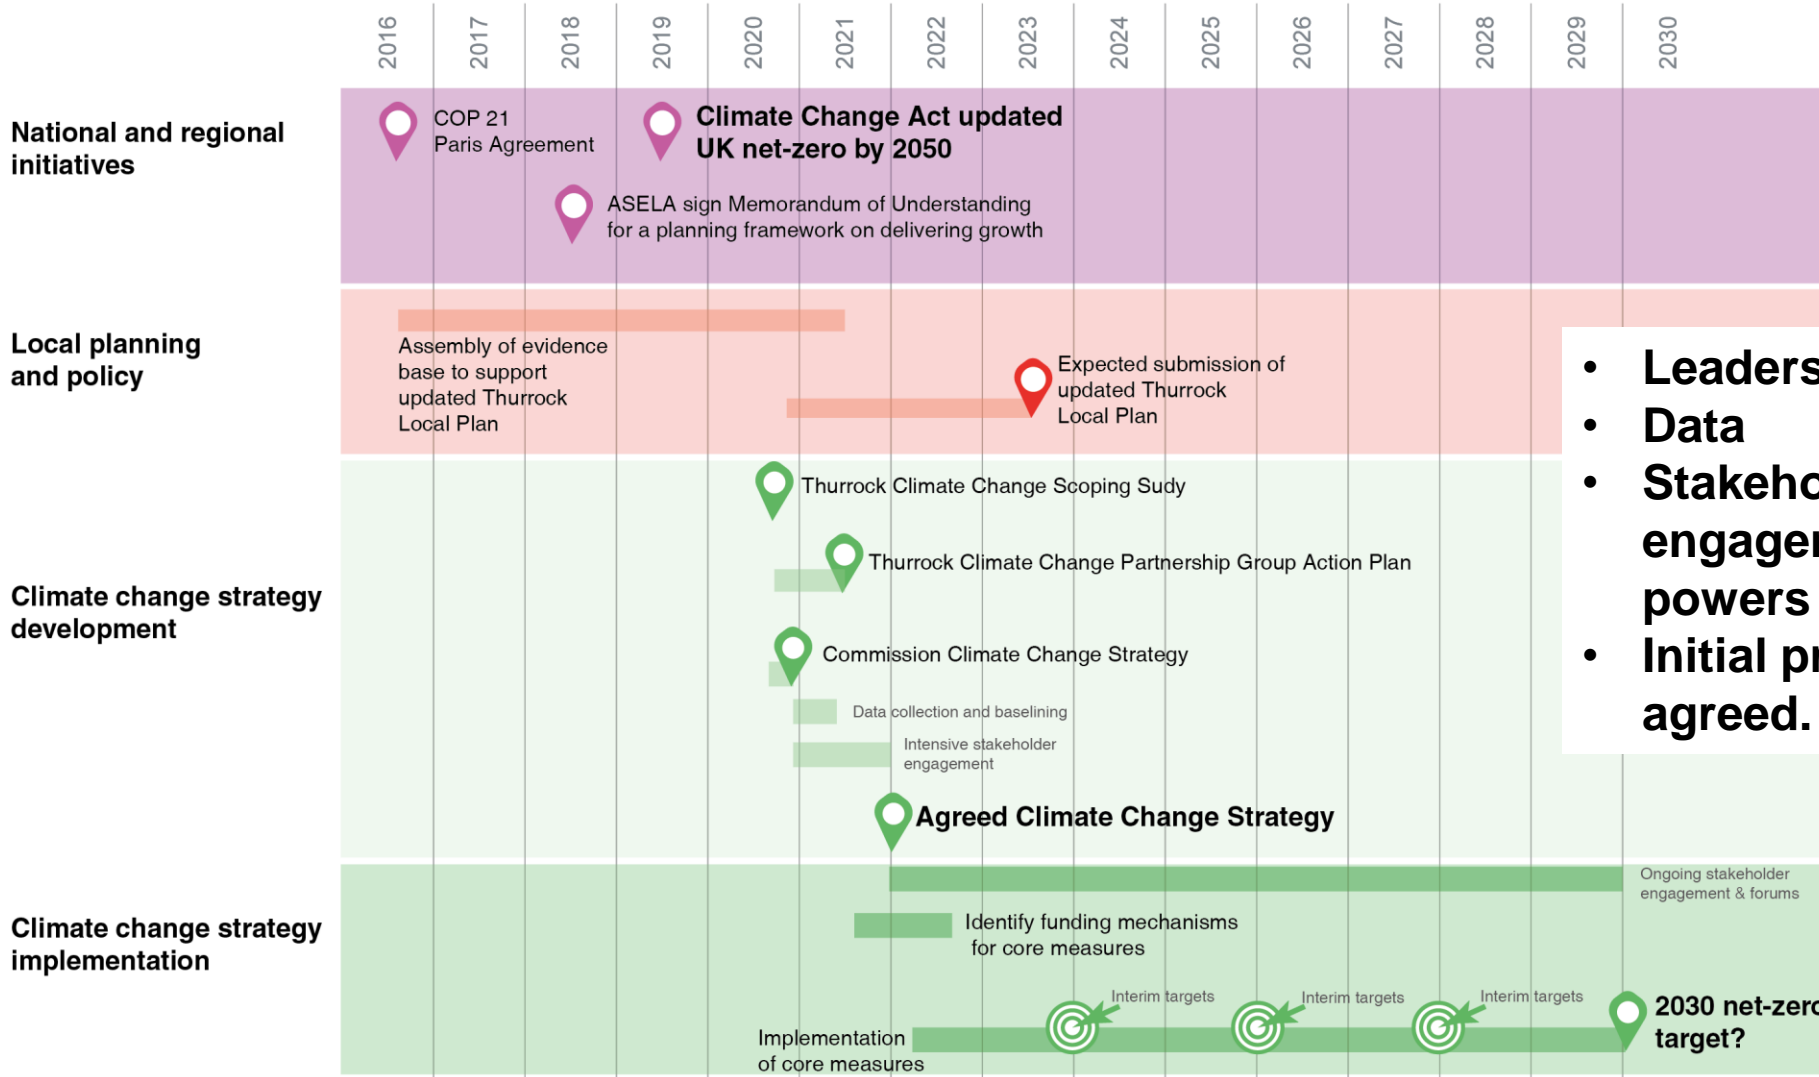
2016 2017 2018 2019 2020 2021 2022 2023 2024 2025 2026 2027 2028 2029 2030

National and regional initiatives

COP 21
Paris Agreement

Climate Change Act updated
UK net-zero by 2050

ASELA sign Memorandum of Understanding for a planning framework on delivering growth

Local planning and policy

Assembly of evidence base to support updated Thurrock Local Plan

Expected submission of updated Thurrock Local Plan

• Leaders
• Data
• Stakeho engager powers
• Initial pr agreed.

Climate change strategy development

Thurrock Climate Change Scoping Sudy

Thurrock Climate Change Partnership Group Action Plan

Commission Climate Change Strategy

Data collection and baselining

Intensive stakeholder engagement

Agreed Climate Change Strategy

Climate change strategy implementation

Ongoing stakeholder engagement & forums

Identify funding mechanisms for core measures

Interim targets

Interim targets

Interim targets

Implementation of core measures

2030 net-zer target?